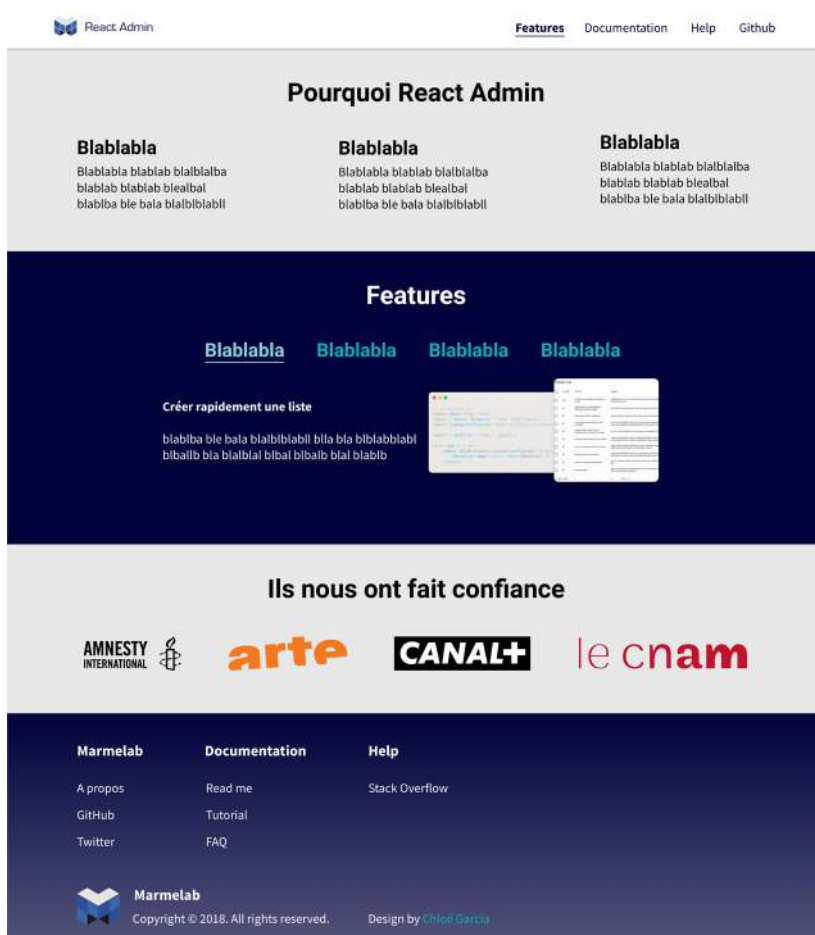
React Admin

Features Documentation Help Github

Pourquoi React Admin

Blablabla
Blablabla blablab blalblalba blablab blablab blealbal blablba ble bala blalblblabll

Blablabla
Blablabla blablab blalblalba blablab blablab blealbal blablba ble bala blalblblabll

Blablabla
Blablabla blablab blalblalba blablab blablab blealbal blablba ble bala blalblblabll

Features

Blablabla Blablabla Blablabla Blablabla

Créer rapidement une liste

blablba ble bala blalblblabll blla bla blblabblabl biballb bla blalblal blbal blbalb blal blablb

Ils nous ont fait confiance

AMNESTY INTERNATIONAL arte CANAL+ le cnam

Marmelab
A propos
GitHub
Twitter

Documentation
Read me
Tutorial
FAQ

Help
Stack Overflow

Marmelab
Copyright © 2018. All rights reserved.

Design by Chloé Garcia